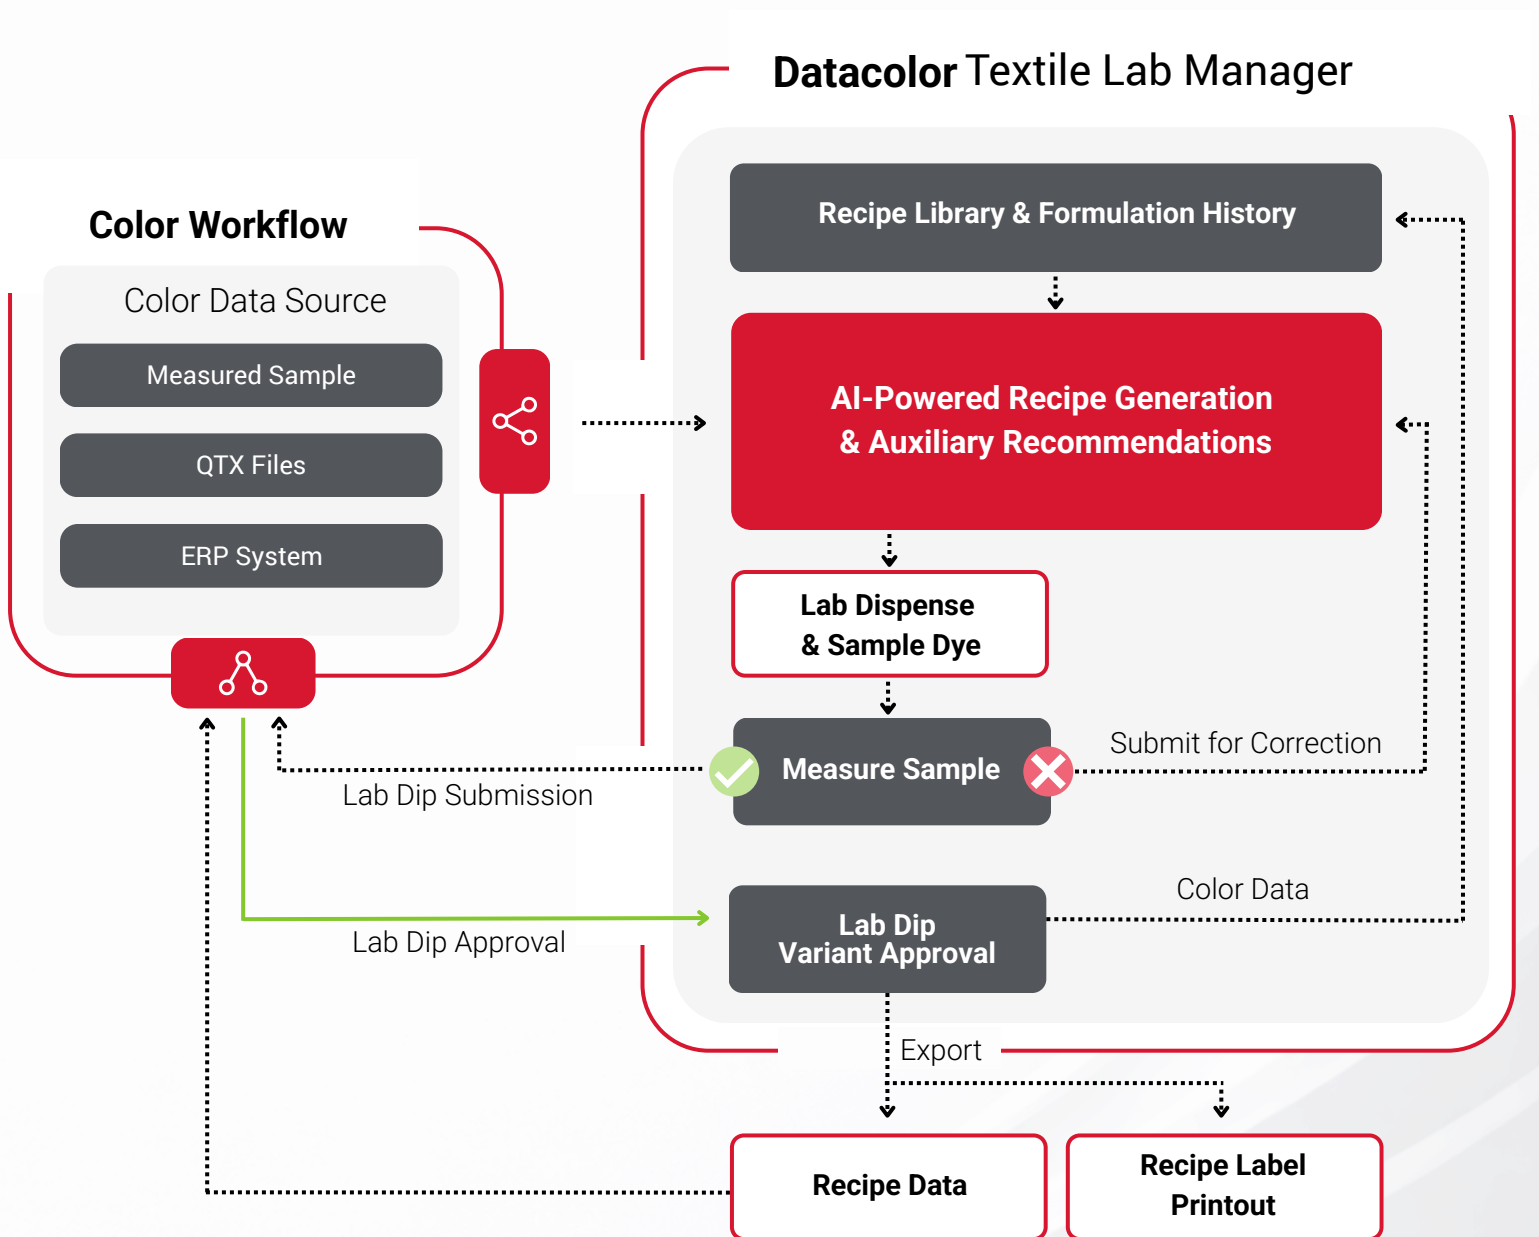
Datacolor Textile Lab Manager

Color Workflow

Color Data Source

Measured Sample

QTX Files

ERP System

Recipe Library & Formulation History

AI-Powered Recipe Generation & Auxiliary Recommendations

Lab Dispense & Sample Dye

Measure Sample

Submit for Correction

Lab Dip Submission

Color Data

Lab Dip Variant Approval

Lab Dip Approval

Export

Recipe Data

Recipe Label Printout